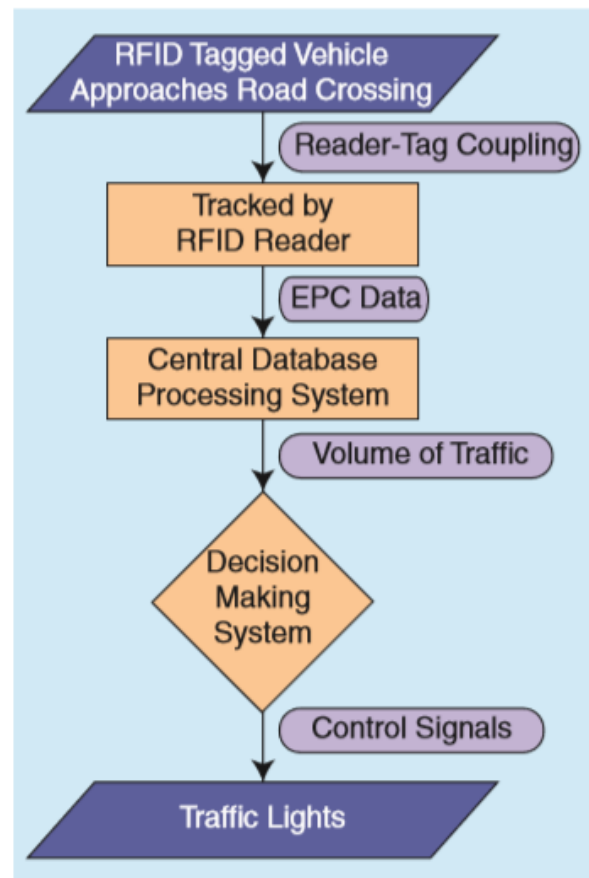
RFID Tagged Vehicle Approaches Road Crossing

Reader-Tag Coupling

Tracked by RFID Reader

EPC Data

Central Database Processing System

Volume of Traffic

Decision Making System

Control Signals

Traffic Lights